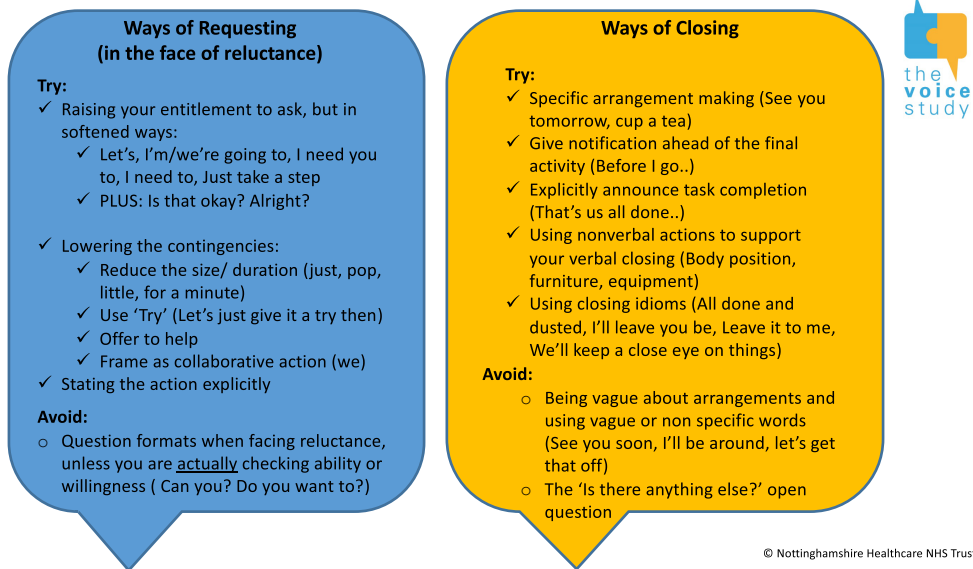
**Ways of Requesting (in the face of reluctance)**

**Try:**
✓ Raising your entitlement to ask, but in softened ways:
✓ Let's, I'm/we're going to, I need you to, I need to, Just take a step
✓ PLUS: Is that okay? Alright?

✓ Lowering the contingencies:
✓ Reduce the size/ duration (just, pop, little, for a minute)
✓ Use 'Try' (Let's just give it a try then)
✓ Offer to help
✓ Frame as collaborative action (we)
✓ Stating the action explicitly

**Avoid:**
o Question formats when facing reluctance, unless you are actually checking ability or willingness ( Can you? Do you want to?)

**Ways of Closing**

**Try:**
✓ Specific arrangement making (See you tomorrow, cup a tea)
✓ Give notification ahead of the final activity (Before I go..)
✓ Explicitly announce task completion (That's us all done..)
✓ Using nonverbal actions to support your verbal closing (Body position, furniture, equipment)
✓ Using closing idioms (All done and dusted, I'll leave you be, Leave it to me, We'll keep a close eye on things)

**Avoid:**
o Being vague about arrangements and using vague or non specific words (See you soon, I'll be around, let's get that off)
o The 'Is there anything else?' open question

the voice study

© Nottinghamshire Healthcare NHS Trus